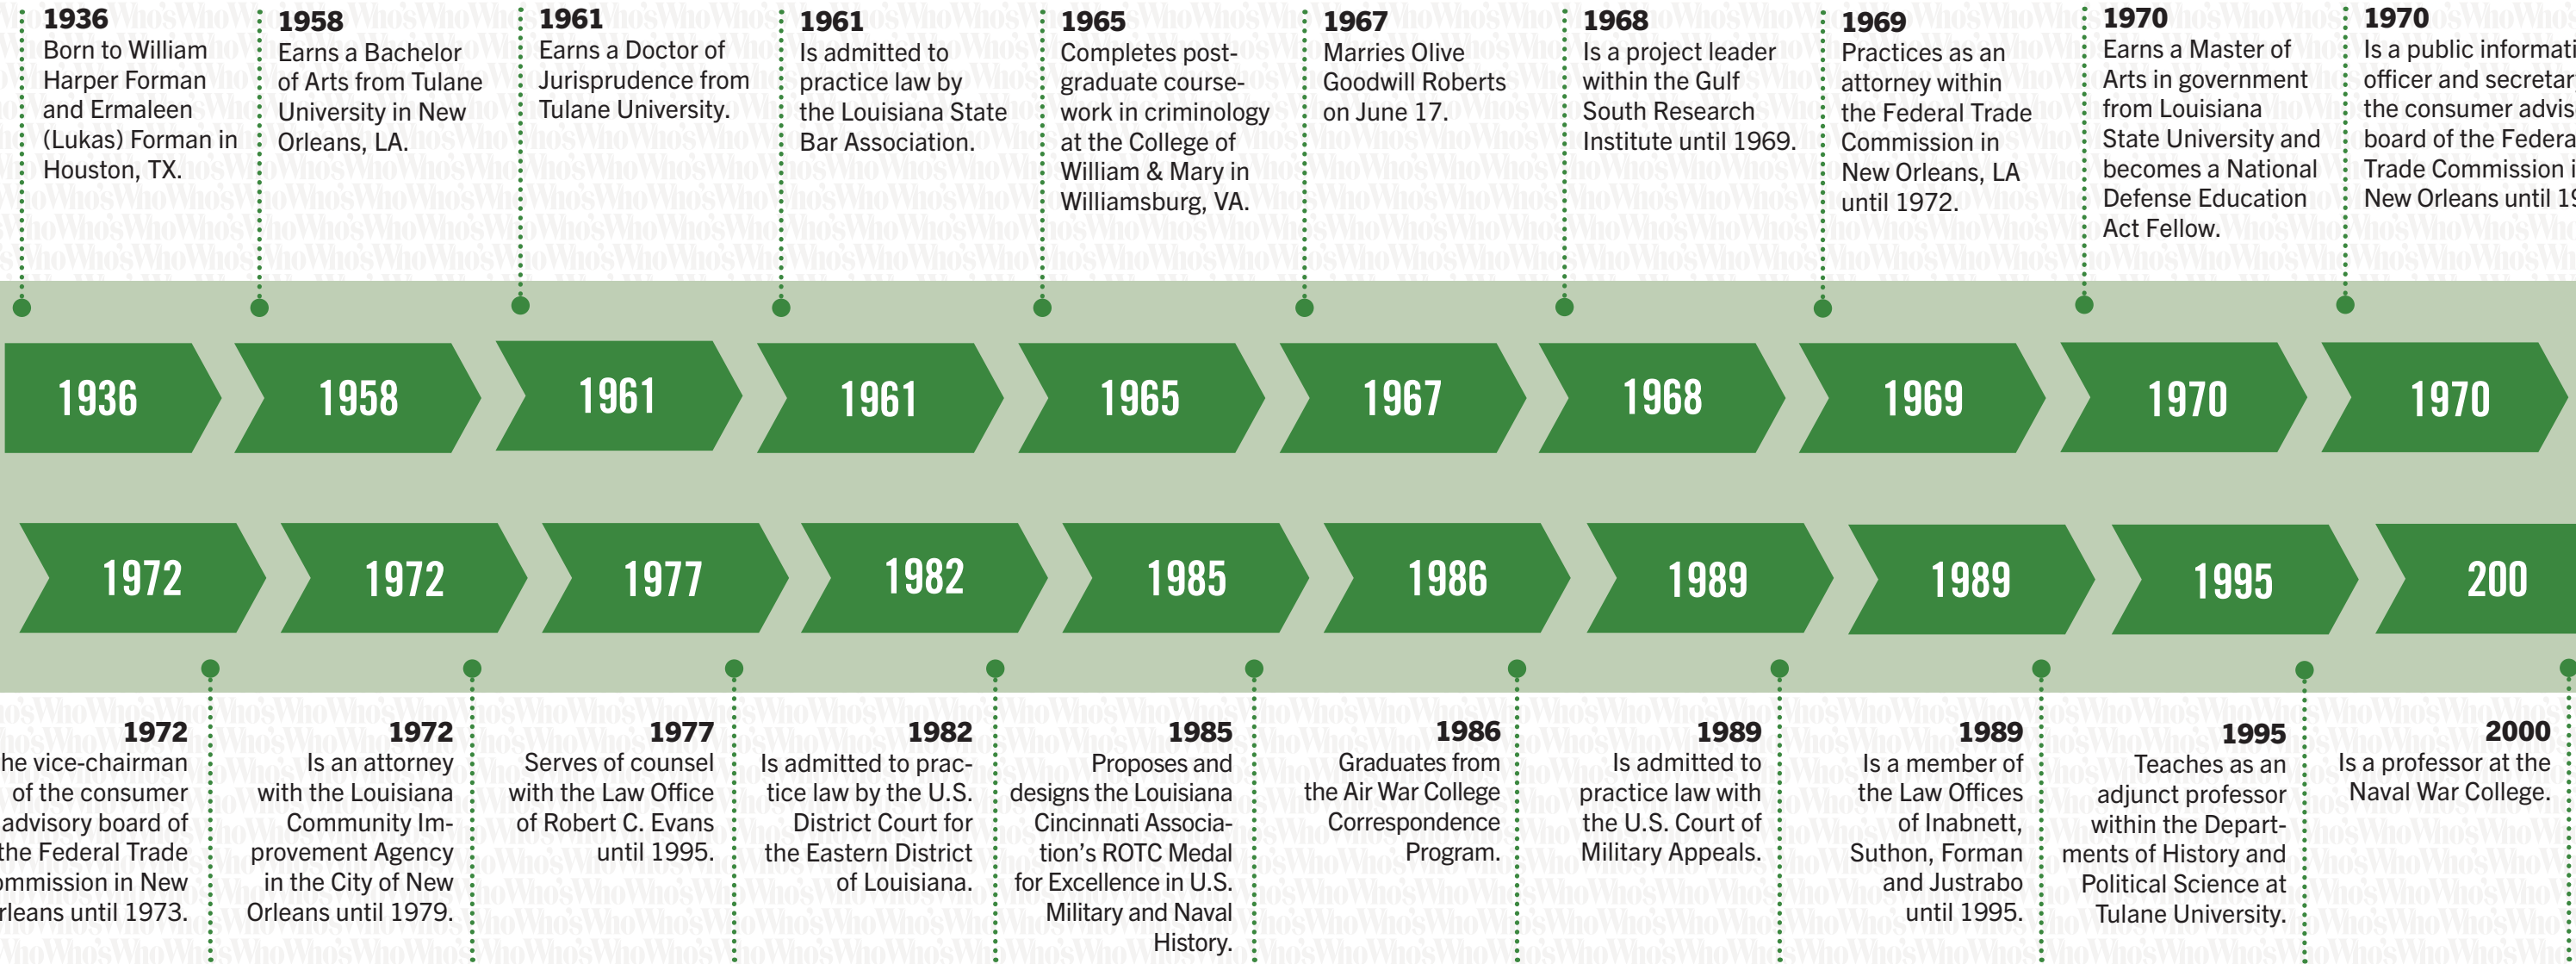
1936
Born to William Harper Forman and Ermaleen (Lukas) Forman in Houston, TX.

1958
Earns a Bachelor of Arts from Tulane University in New Orleans, LA.

1961
Earns a Doctor of Jurisprudence from Tulane University.

1961
Is admitted to practice law by the Louisiana State Bar Association.

1965
Completes post-graduate coursework in criminology at the College of William & Mary in Williamsburg, VA.

1967
Marries Olive Goodwill Roberts on June 17.

1968
Is a project leader within the Gulf South Research Institute until 1969.

1969
Practices as an attorney within the Federal Trade Commission in New Orleans, LA until 1972.

1970
Earns a Master of Arts in government from Louisiana State University and becomes a National Defense Education Act Fellow.

1970
Is a public informati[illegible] officer and secretar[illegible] the consumer advis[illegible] board of the Federa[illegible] Trade Commission i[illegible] New Orleans until 1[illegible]

1936 1958 1961 1961 1965 1967 1968 1969 1970 1970

1972 1972 1977 1982 1985 1986 1989 1989 1995 200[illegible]

1972
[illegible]he vice-chairman of the consumer advisory board of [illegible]he Federal Trade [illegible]ommission in New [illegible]rleans until 1973.

1972
Is an attorney with the Louisiana Community Improvement Agency in the City of New Orleans until 1979.

1977
Serves of counsel with the Law Office of Robert C. Evans until 1995.

1982
Is admitted to practice law by the U.S. District Court for the Eastern District of Louisiana.

1985
Proposes and designs the Louisiana Cincinnati Association's ROTC Medal for Excellence in U.S. Military and Naval History.

1986
Graduates from the Air War College Correspondence Program.

1989
Is admitted to practice law with the U.S. Court of Military Appeals.

1989
Is a member of the Law Offices of Inabnett, Suthon, Forman and Justrabo until 1995.

1995
Teaches as an adjunct professor within the Departments of History and Political Science at Tulane University.

2000
Is a professor at the Naval War College.